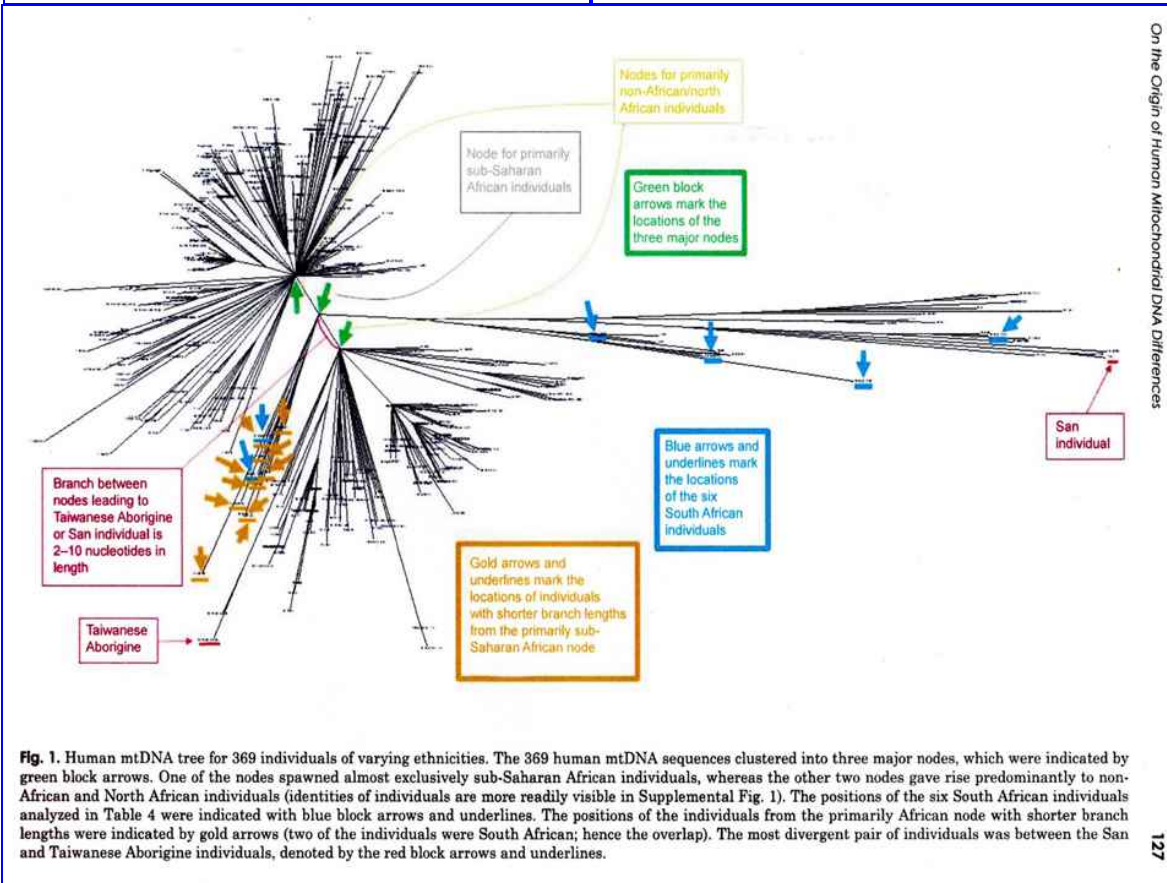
Nodes for primarily non-African/north African individuals

Node for primarily sub-Saharan African individuals

Green block arrows mark the locations of the three major nodes

San individual

Blue arrows and underlines mark the locations of the six South African individuals

Branch between nodes leading to Taiwanese Aborigine or San individual is 2–10 nucleotides in length

Gold arrows and underlines mark the locations of individuals with shorter branch lengths from the primarily sub-Saharan African node

Taiwanese Aborigine

On the Origin of Human Mitochondrial DNA Differences

**Fig. 1.** Human mtDNA tree for 369 individuals of varying ethnicities. The 369 human mtDNA sequences clustered into three major nodes, which were indicated by green block arrows. One of the nodes spawned almost exclusively sub-Saharan African individuals, whereas the other two nodes gave rise predominantly to non-African and North African individuals (identities of individuals are more readily visible in Supplemental Fig. 1). The positions of the six South African individuals analyzed in Table 4 were indicated with blue block arrows and underlines. The positions of the individuals from the primarily African node with shorter branch lengths were indicated by gold arrows (two of the individuals were South African; hence the overlap). The most divergent pair of individuals was between the San and Taiwanese Aborigine individuals, denoted by the red block arrows and underlines.

127